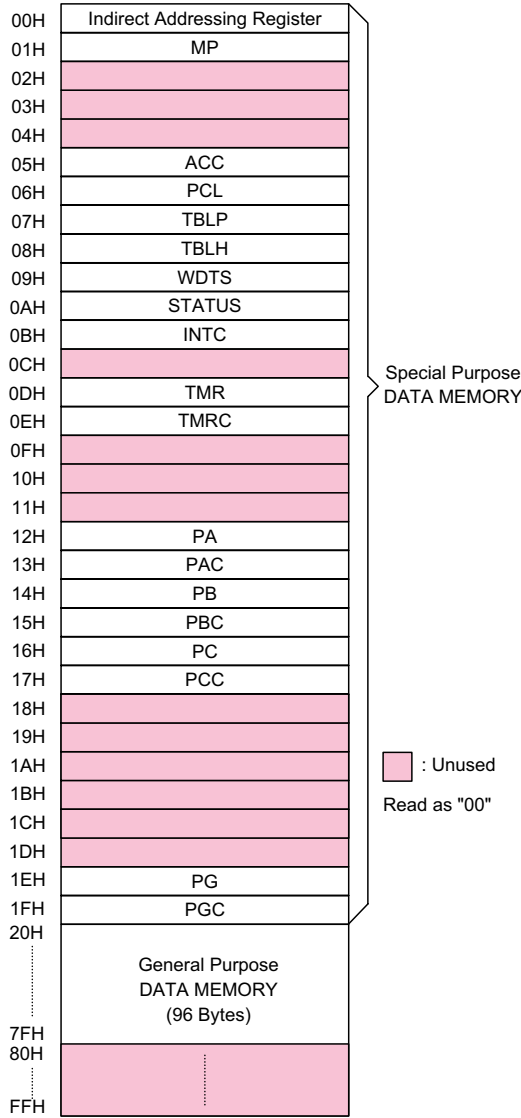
00H Indirect Addressing Register
01H MP
02H
03H
04H
05H ACC
06H PCL
07H TBLP
08H TBLH
09H WDTS
0AH STATUS
0BH INTC
0CH
0DH TMR
0EH TMRC
0FH
10H
11H
12H PA
13H PAC
14H PB
15H PBC
16H PC
17H PCC
18H
19H
1AH
1BH
1CH
1DH
1EH PG
1FH PGC
20H
General Purpose DATA MEMORY (96 Bytes)
7FH
80H
FFH

Special Purpose DATA MEMORY

: Unused
Read as "00"